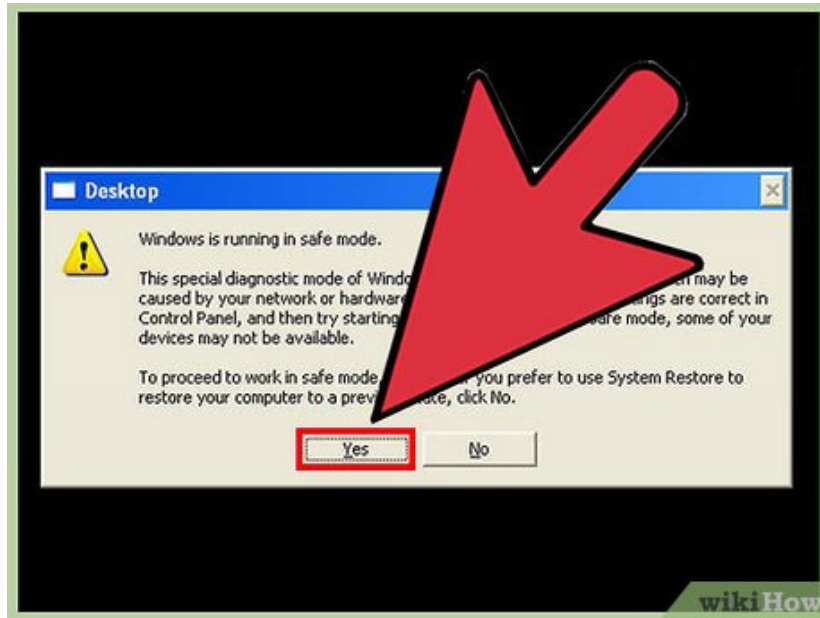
Desktop

Windows is running in safe mode.

This special diagnostic mode of Windo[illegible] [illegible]n may be caused by your network or hardwar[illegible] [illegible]ngs are correct in Control Panel, and then try startin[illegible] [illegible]afe mode, some of your devices may not be available.

To proceed to work in safe mode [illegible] you prefer to use System Restore to restore your computer to a previ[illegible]ate, click No.

Yes

No

wikiHow